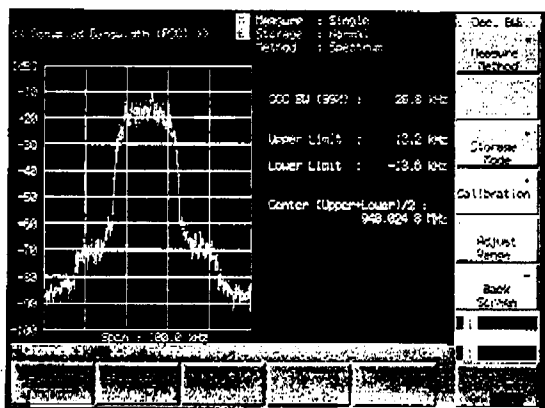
<< Occupied Bandwidth (PDC) >>

Measure : Single
Storage : Normal
Method : Spectrum

Occ. BW

Measure Method

[dB]

-10
-20
-30
-40
-50
-60
-70
-80
-90
-100

OCC BW (99%) : 26.8 kHz

Upper Limit : 13.2 kHz

Lower Limit : -13.6 kHz

Center (Upper+Lower)/2 : 940.024 8 MHz

Storage Mode

Calibration

Adjust Range

Back Screen

Span : 100.0 kHz

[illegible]